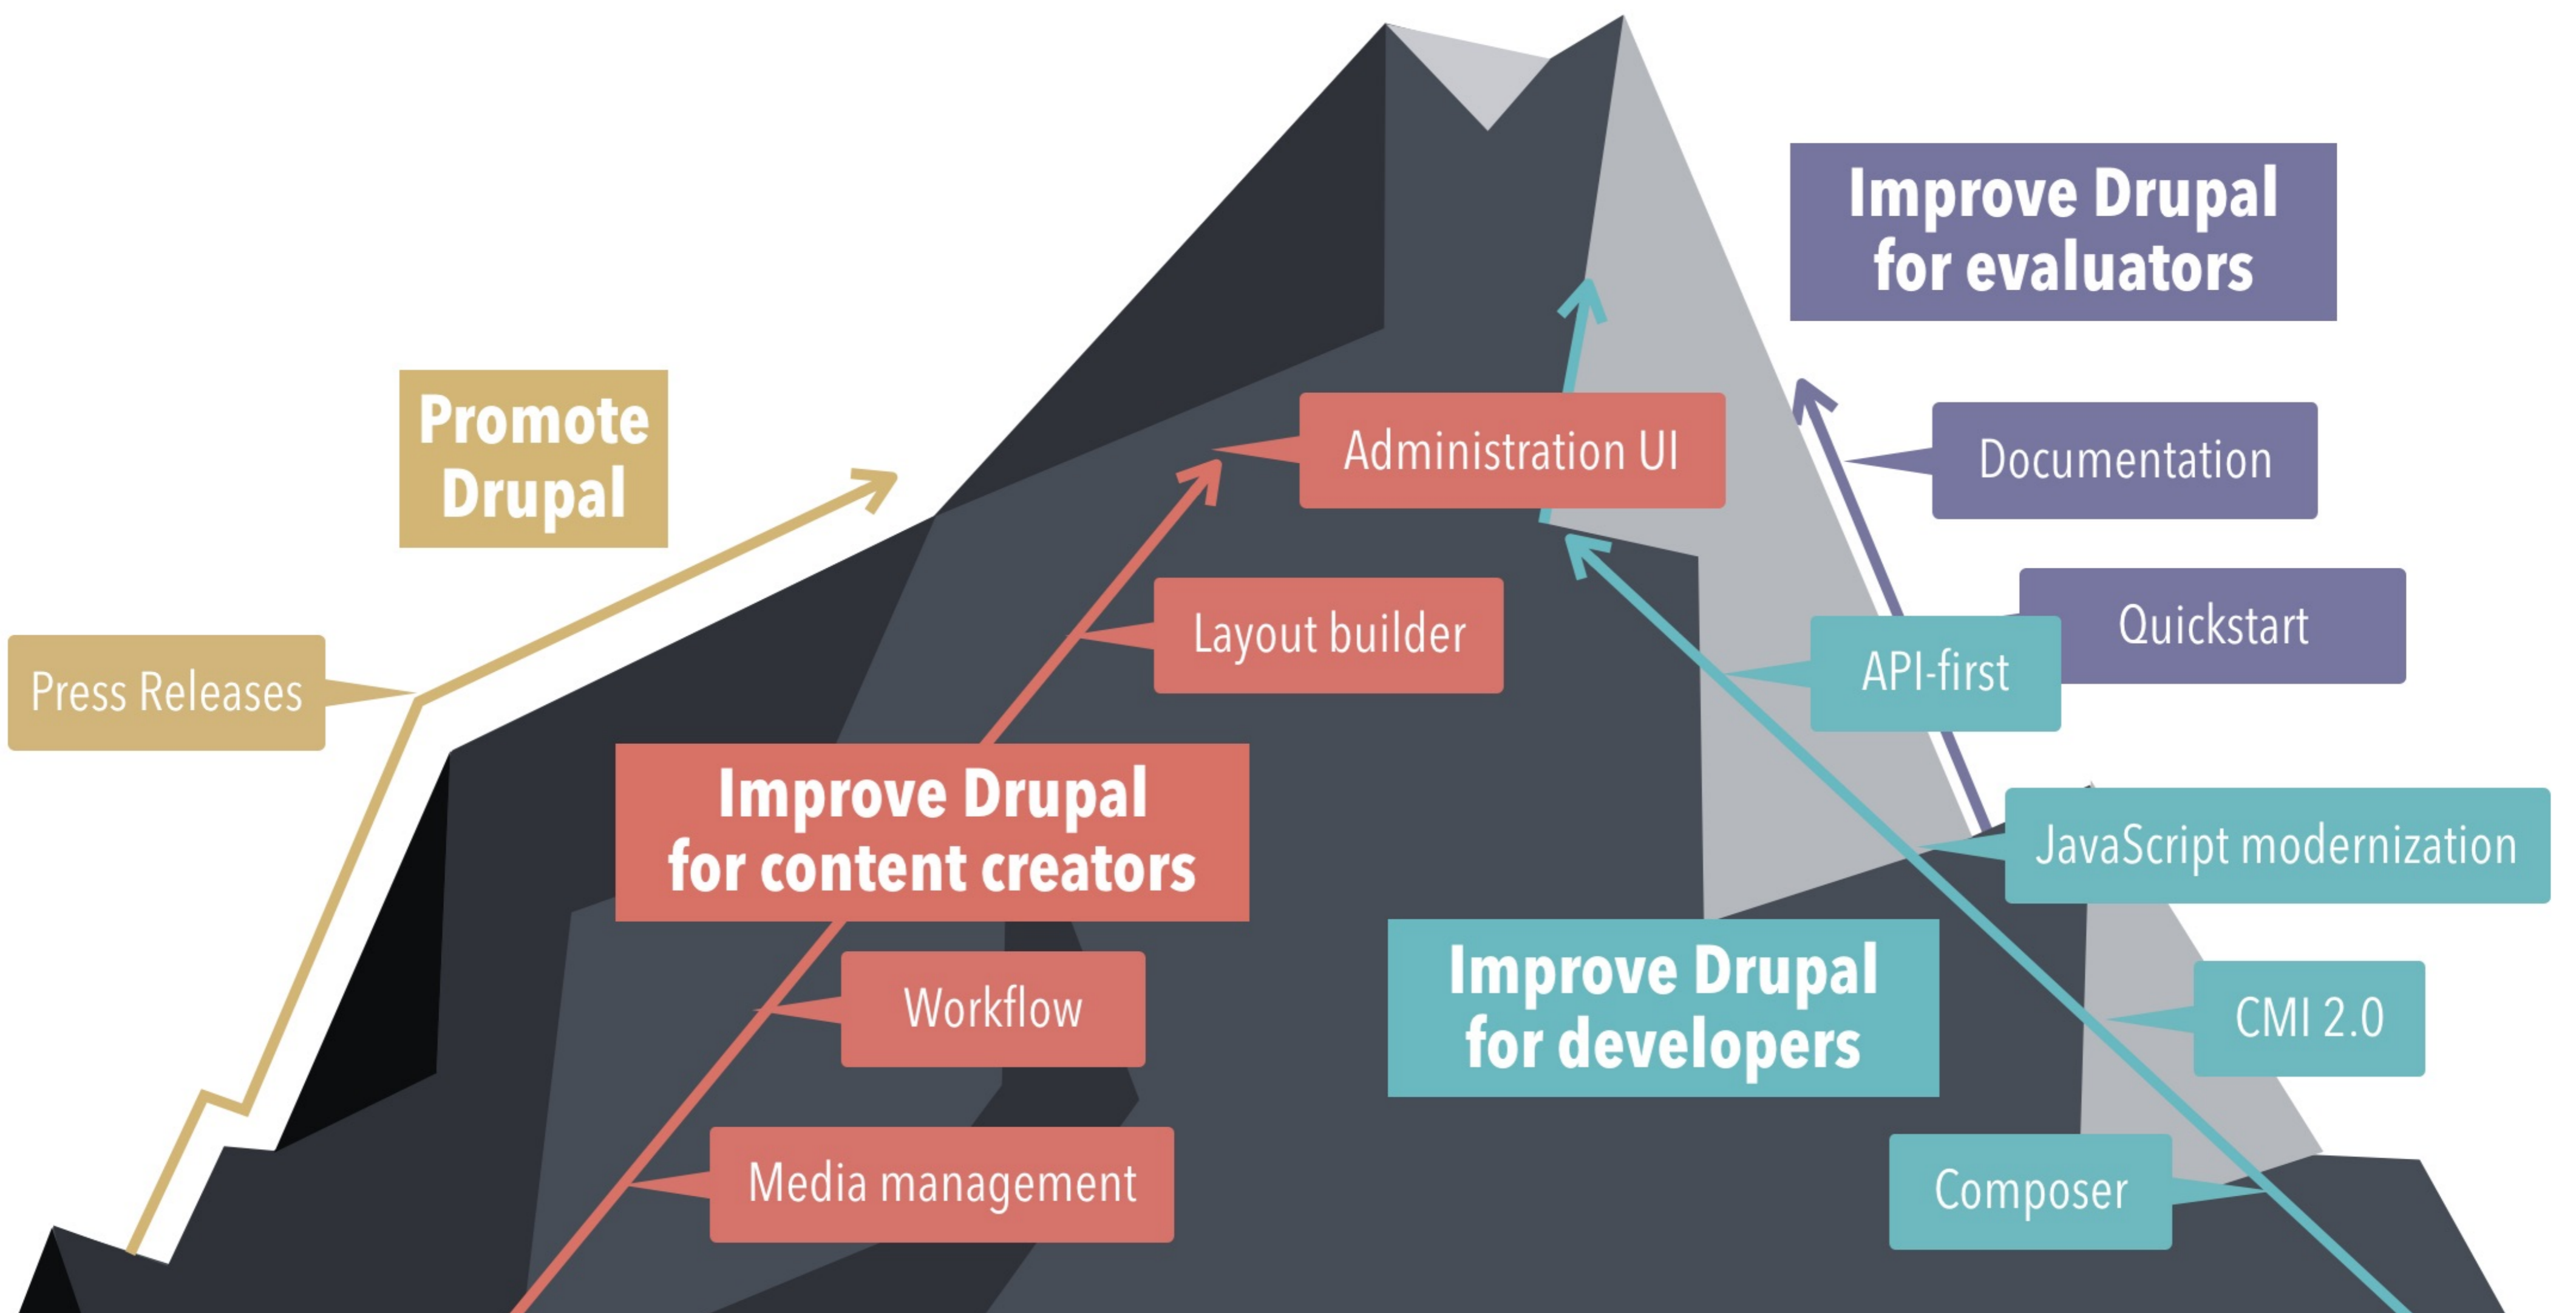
Improve Drupal for evaluators

Promote Drupal

Administration UI

Documentation

Layout builder

Quickstart

Press Releases

API-first

Improve Drupal for content creators

JavaScript modernization

Improve Drupal for developers

Workflow

CMI 2.0

Media management

Composer